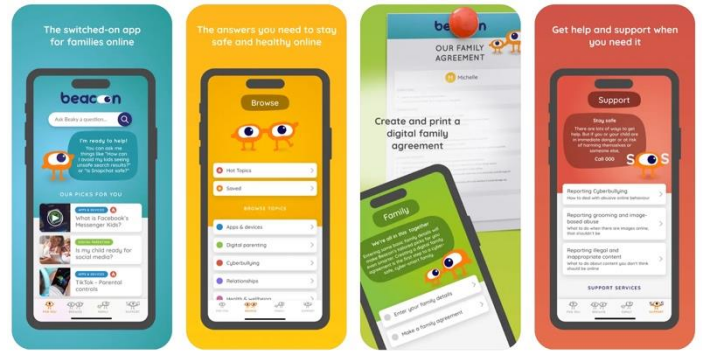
The switched-on app for families online

beacon

Ask Beaky a question...

I'm ready to help!
You can ask me things like "How can I avoid my kids seeing unsafe search results?" or "Is Snapchat safe?"

OUR PICKS FOR YOU

What is Facebook's Messenger Kids?

Is my child ready for social media?

TikTok - Parental controls

The answers you need to stay safe and healthy online

Browse

Hot Topics

Saved

BROWSE TOPICS

Apps & devices

Digital parenting

Cyberbullying

Relationships

Health & wellbeing

beacon

OUR FAMILY AGREEMENT

Michelle

Create and print a digital family agreement

Family

We're all in this together

Enter your family details

Make a family agreement

Get help and support when you need it

Support

Stay safe

Call 000

SOS

Reporting Cyberbullying

Reporting grooming and image-based abuse

Reporting illegal and inappropriate content

SUPPORT SERVICES